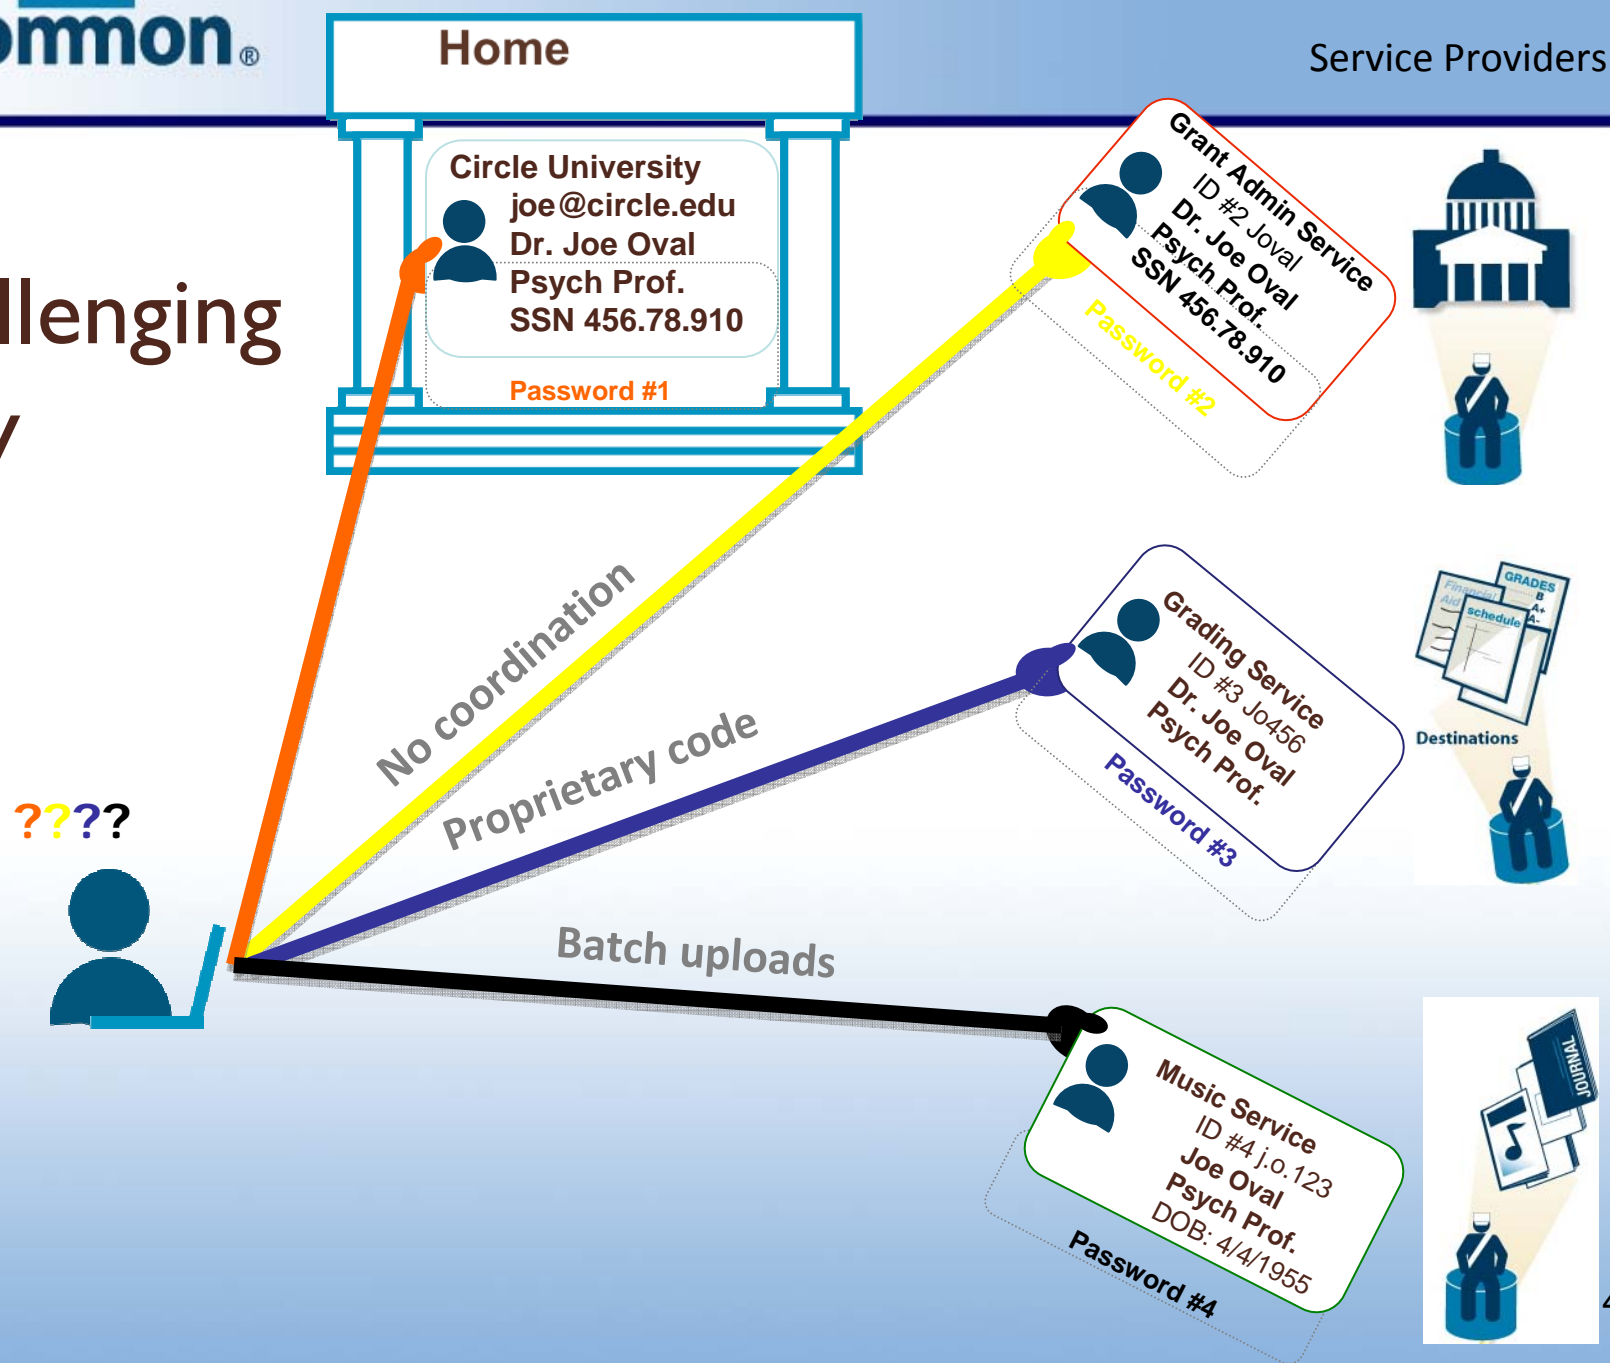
mmon®

Home

Service Providers

Circle University
joe@circle.edu
Dr. Joe Oval
Psych Prof.
SSN 456.78.910
Password #1

llenging

Grant Admin Service
ID #2 Joval
Dr. Joe Oval
Psych Prof.
SSN 456.78.910
Password #2

No coordination

Proprietary code

Grading Service
ID #3 Jo456
Dr. Joe Oval
Psych Prof.
Password #3

Financial Aid
GRADES B A+ A-
schedule
Destinations

????

Batch uploads

Music Service
ID #4 j.o.123
Joe Oval
Psych Prof.
DOB: 4/4/1955
Password #4

JOURNAL